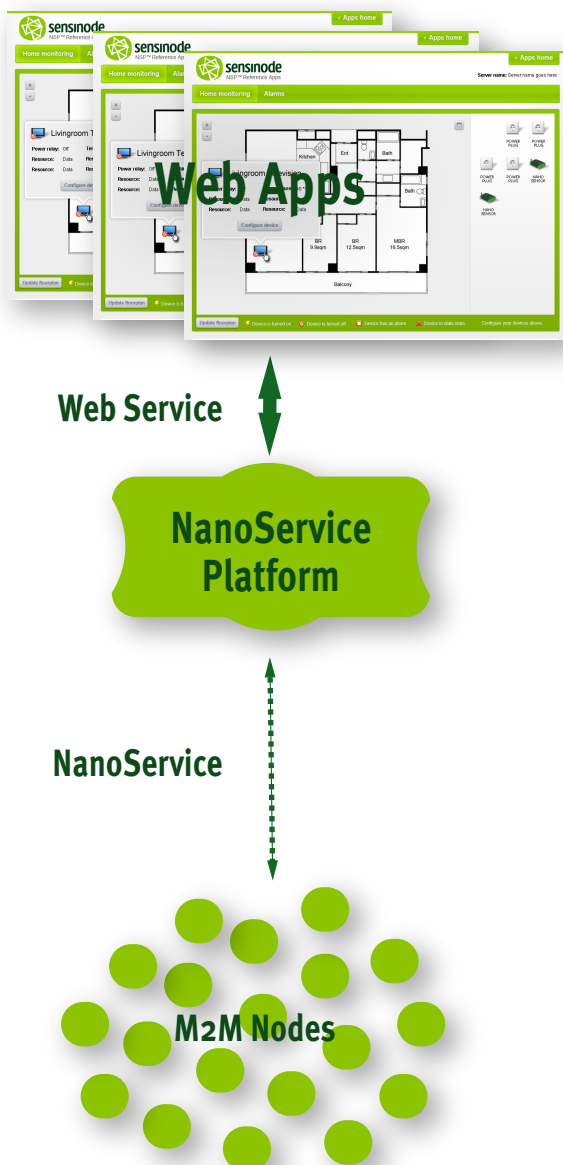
sensinode
NSP™ Reference Apps
Apps home
Home monitoring
Alarms
Livingroom Television
Power relay: Off
Resource: Data
Resource: Data
Configure device
Update floorplan

sensinode
NSP™ Reference Apps
Apps home
Home monitoring
Alarms
Livingroom Television
Power relay: Off
Resource: Data
Resource: Data
Configure device
Update floorplan

sensinode
NSP™ Reference Apps
Apps home
Server name: Server name goes here
Home monitoring
Alarms
Livingroom Television
Power relay: Off
Resource: Data
Resource: Data
Configure device
Kitchen
Ent
Bath
Bath
BR 9.5sqm
BR 12.5sqm
MBR 16.5sqm
Balcony
POWER PLUG
POWER PLUG
POWER PLUG
POWER PLUG
NANO SENSOR
NANO SENSOR
Update floorplan
Device is turned on
Device is turned off
Device has an alarm
Device in data state
Configure your devices above

Web Apps

Web Service

NanoService Platform

NanoService

M2M Nodes